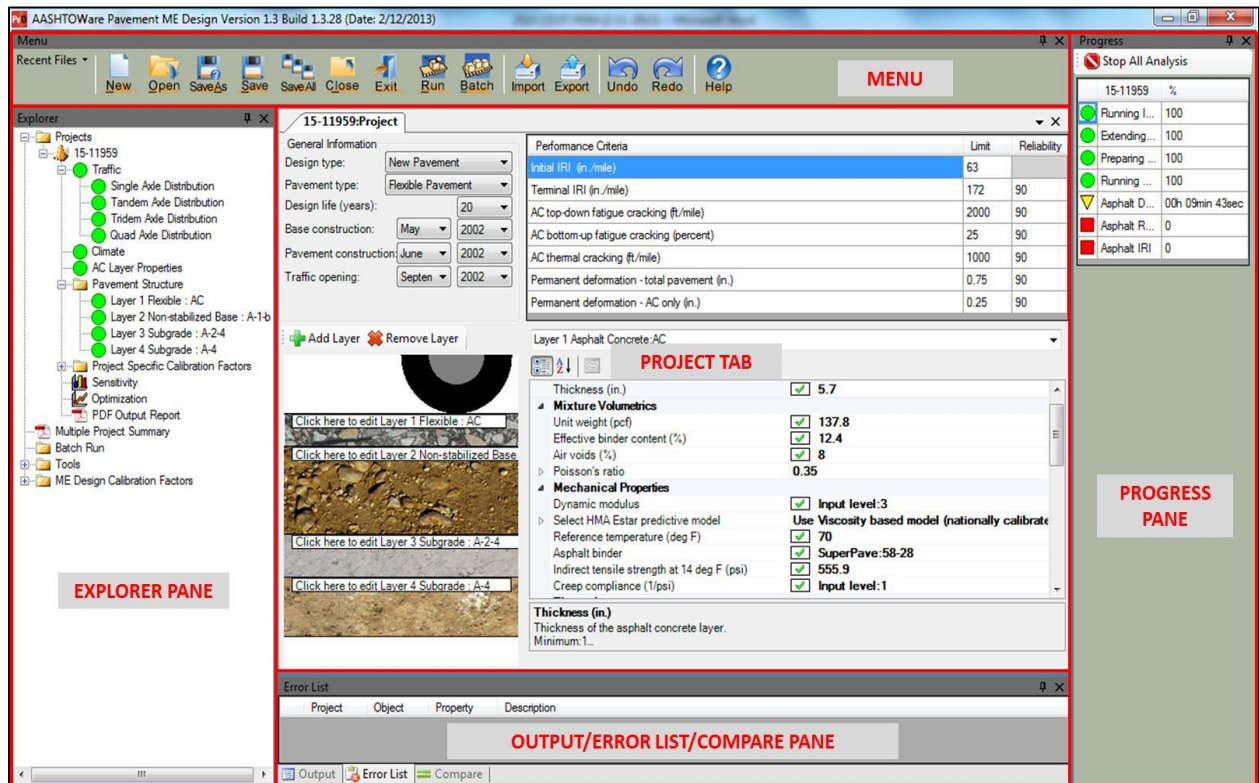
AASHTOWare Pavement ME Design Version 1.3 Build 1.3.28 (Date: 2/12/2013)

Menu

Recent Files

New Open SaveAs Save SaveAll Close Exit Run Batch Import Export Undo Redo Help

MENU

Progress

Stop All Analysis

| 15-11959 | % |
|---|---|
| Running I... | 100 |
| Extending... | 100 |
| Preparing ... | 100 |
| Running ... | 100 |
| Asphalt D... | 00h 09min 43sec |
| Asphalt R... | 0 |
| Asphalt IRI | 0 |

Explorer

Projects
15-11959
Traffic
Single Axle Distribution
Tandem Axle Distribution
Tridem Axle Distribution
Quad Axle Distribution
Climate
AC Layer Properties
Pavement Structure
Layer 1 Flexible : AC
Layer 2 Non-stabilized Base : A-1-b
Layer 3 Subgrade : A-2-4
Layer 4 Subgrade : A-4
Project Specific Calibration Factors
Sensitivity
Optimization
PDF Output Report
Multiple Project Summary
Batch Run
Tools
ME Design Calibration Factors

EXPLORER PANE

15-11959:Project

General Information
Design type: New Pavement
Pavement type: Flexible Pavement
Design life (years): 20
Base construction: May 2002
Pavement construction: June 2002
Traffic opening: Septen 2002

| Performance Criteria | Limit | Reliability |
|---|---|---|
| Initial IRI (in./mile) | 63 | |
| Terminal IRI (in./mile) | 172 | 90 |
| AC top-down fatigue cracking (ft/mile) | 2000 | 90 |
| AC bottom-up fatigue cracking (percent) | 25 | 90 |
| AC thermal cracking (ft/mile) | 1000 | 90 |
| Permanent deformation - total pavement (in.) | 0.75 | 90 |
| Permanent deformation - AC only (in.) | 0.25 | 90 |

Add Layer Remove Layer

Click here to edit Layer 1 Flexible : AC
Click here to edit Layer 2 Non-stabilized Base
Click here to edit Layer 3 Subgrade : A-2-4
Click here to edit Layer 4 Subgrade : A-4

Layer 1 Asphalt Concrete:AC

PROJECT TAB

Thickness (in.) 5.7
Mixture Volumetrics
Unit weight (pcf) 137.8
Effective binder content (%) 12.4
Air voids (%) 8
Poisson's ratio 0.35
Mechanical Properties
Dynamic modulus Input level:3
Select HMA Estar predictive model Use Viscosity based model (nationally calibrate
Reference temperature (deg F) 70
Asphalt binder SuperPave:58-28
Indirect tensile strength at 14 deg F (psi) 555.9
Creep compliance (1/psi) Input level:1

Thickness (in.)
Thickness of the asphalt concrete layer.
Minimum:1...

PROGRESS PANE

Error List

Project Object Property Description

OUTPUT/ERROR LIST/COMPARE PANE

Output Error List Compare